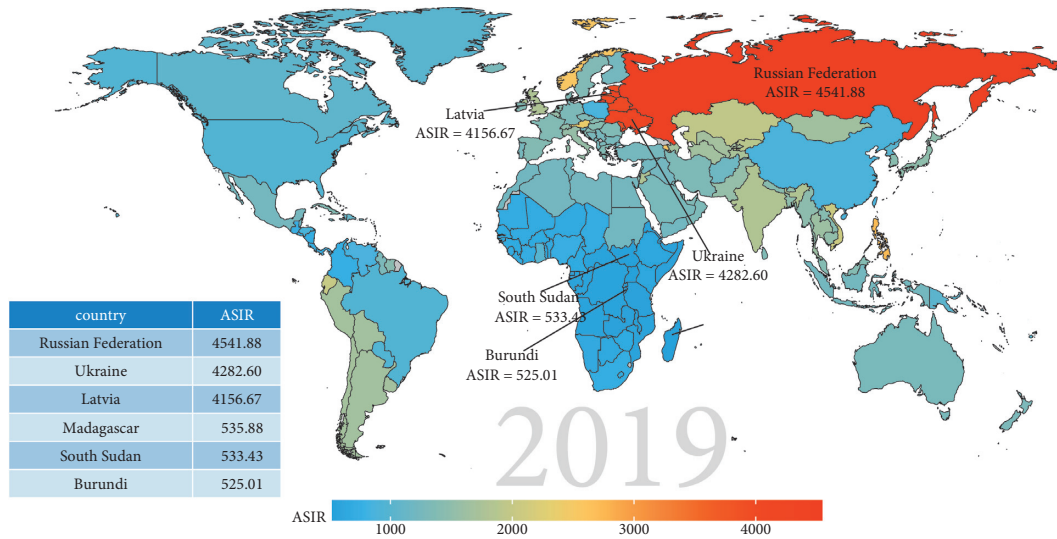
Russian Federation
ASIR = 4541.88

Latvia
ASIR = 4156.67

Ukraine
ASIR = 4282.60

South Sudan
ASIR = 533.43

Burundi
ASIR = 525.01

| country | ASIR |
|---|---|
| Russian Federation | 4541.88 |
| Ukraine | 4282.60 |
| Latvia | 4156.67 |
| Madagascar | 535.88 |
| South Sudan | 533.43 |
| Burundi | 525.01 |

2019

ASIR
1000 2000 3000 4000